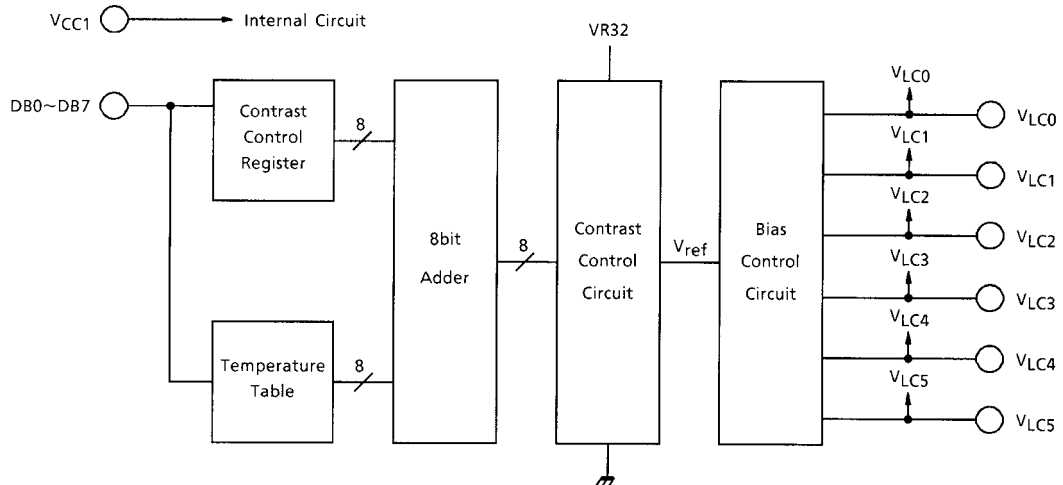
$V_{CC1}$ Internal Circuit

VR32

DB0~DB7

Contrast Control Register

8

Temperature Table

8

8bit Adder

8

Contrast Control Circuit

$V_{ref}$

Bias Control Circuit

$V_{LC0}$ $V_{LC0}$

$V_{LC1}$ $V_{LC1}$

$V_{LC2}$ $V_{LC2}$

$V_{LC3}$ $V_{LC3}$

$V_{LC4}$ $V_{LC4}$

$V_{LC5}$ $V_{LC5}$